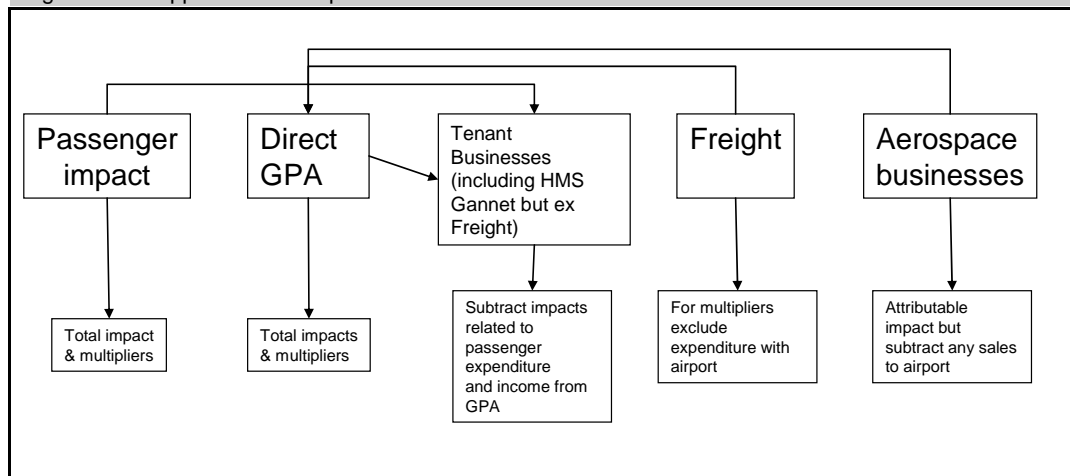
Passenger impact

Direct GPA

Tenant Businesses (including HMS Gannet but ex Freight)

Freight

Aerospace businesses

Total impact & multipliers

Total impacts & multipliers

Subtract impacts related to passenger expenditure and income from GPA

For multipliers exclude expenditure with airport

Attributable impact but subtract any sales to airport